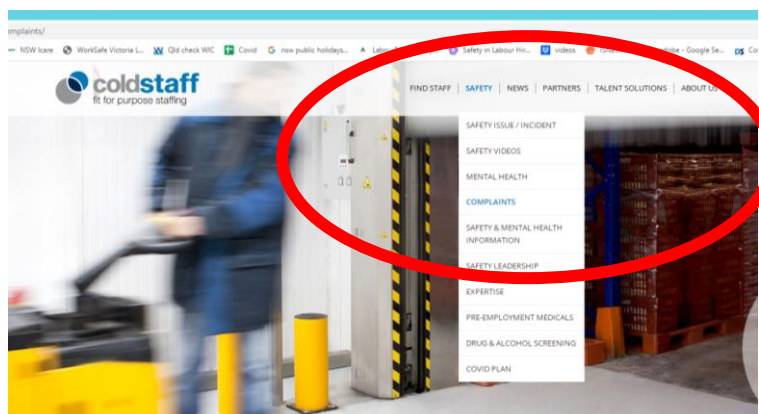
mplaints/

NSW Icare  WorkSafe Victoria L...  Qld check WIC  Covid  now public holidays...  Labou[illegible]  Safety in Labour Hir...  videos  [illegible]ube - Google Se...  Co

coldstaff
fit for purpose staffing

FIND STAFF | SAFETY | NEWS | PARTNERS | TALENT SOLUTIONS | ABOUT US

SAFETY ISSUE / INCIDENT
SAFETY VIDEOS
MENTAL HEALTH
COMPLAINTS
SAFETY & MENTAL HEALTH INFORMATION
SAFETY LEADERSHIP
EXPERTISE
PRE-EMPLOYMENT MEDICALS
DRUG & ALCOHOL SCREENING
COVID PLAN